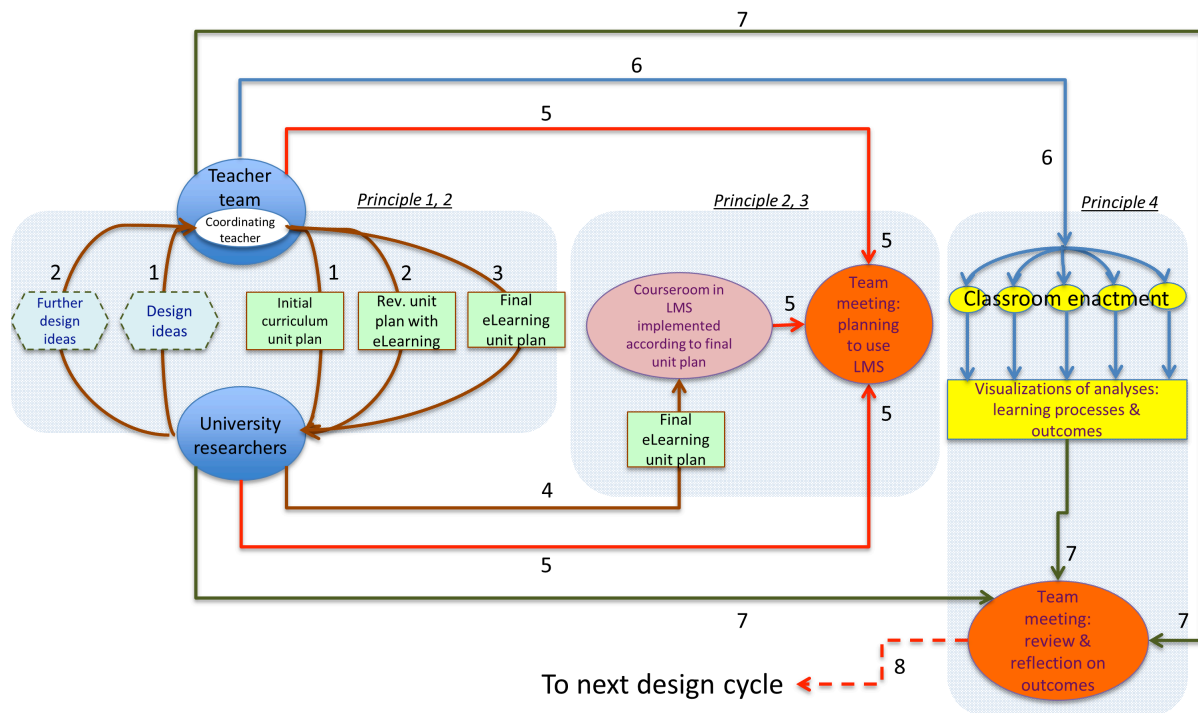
7

6

5

6

Teacher team

Coordinating teacher

Principle 1, 2

Principle 2, 3

Principle 4

5

2

1

1

2

3

Further design ideas

Design ideas

Initial curriculum unit plan

Rev. unit plan with eLearning

Final eLearning unit plan

Courseroom in LMS implemented according to final unit plan

5

Team meeting: planning to use LMS

Classroom enactment

Visualizations of analyses: learning processes & outcomes

University researchers

Final eLearning unit plan

5

4

5

7

7

Team meeting: review & reflection on outcomes

7

8

To next design cycle